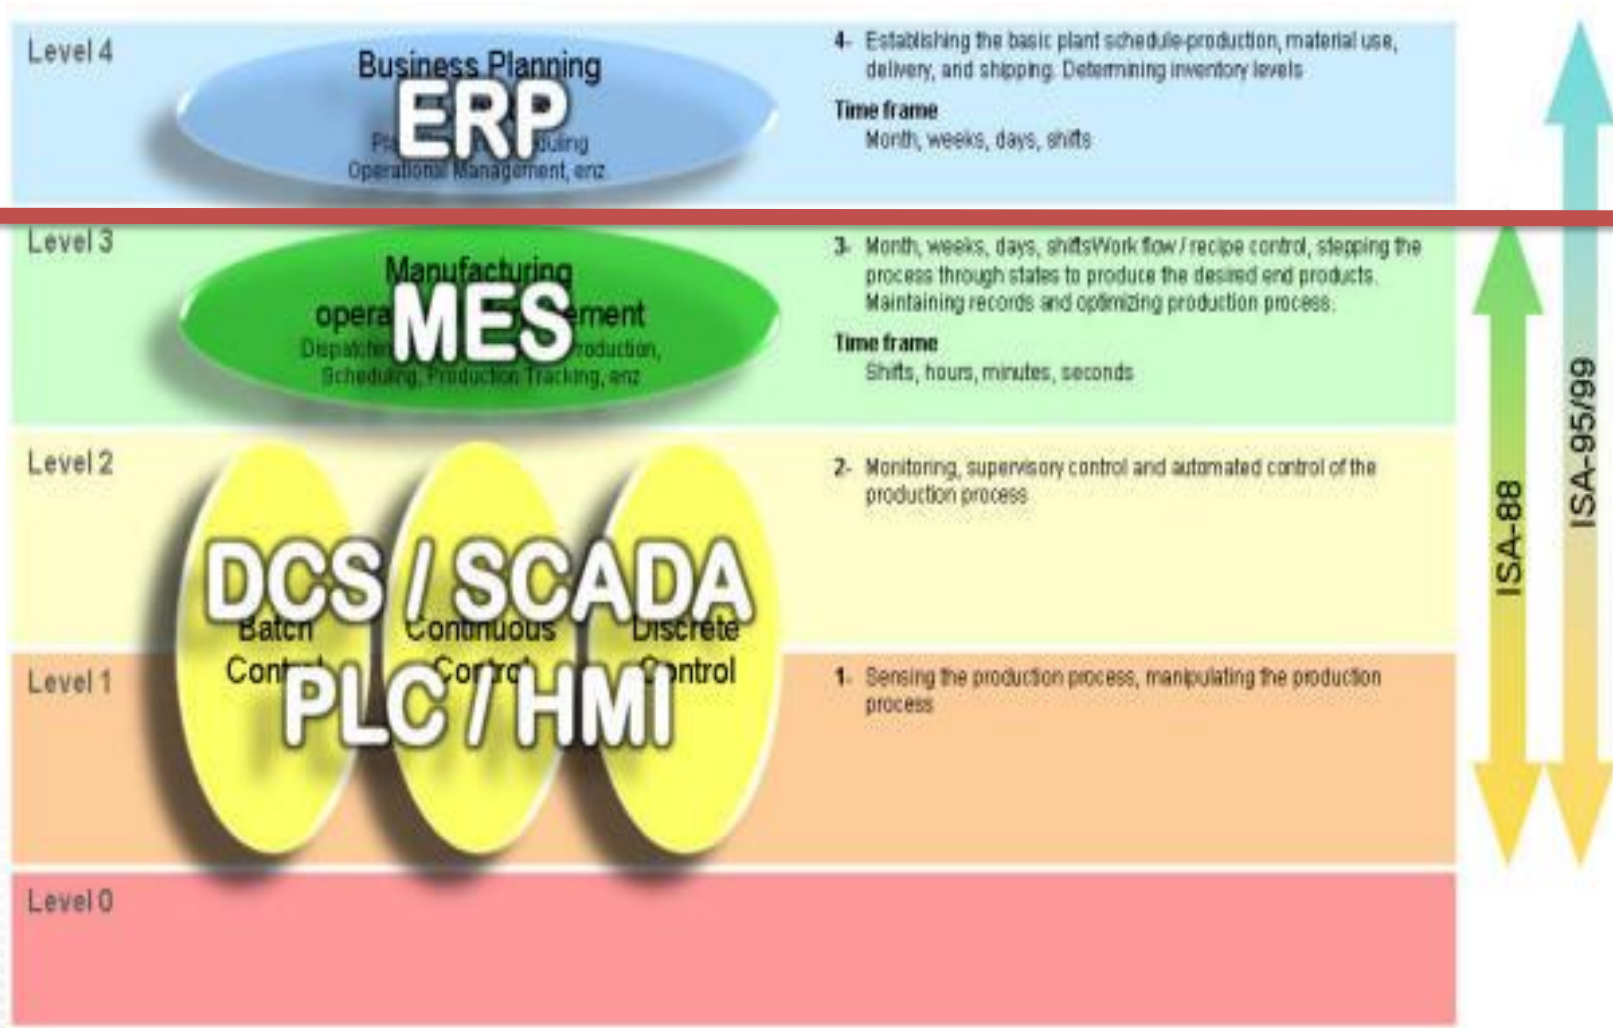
Level 4

Business Planning

ERP

Pl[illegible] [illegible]duling
Operational Management, enz.

4- Establishing the basic plant schedule-production, material use, delivery, and shipping. Determining inventory levels

Time frame
Month, weeks, days, shifts

Level 3

Manufacturing
opera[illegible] MES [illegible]ment
Dispatch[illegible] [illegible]roduction,
Scheduling, Production Tracking, enz

3- Month, weeks, days, shiftsWork flow / recipe control, stepping the process through states to produce the desired end products. Maintaining records and optimizing production process.

Time frame
Shifts, hours, minutes, seconds

Level 2

DCS / SCADA

Batch Cont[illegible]

Continuous Contr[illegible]

Discrete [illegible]ontrol

PLC / HMI

2- Monitoring, supervisory control and automated control of the production process

Level 1

1- Sensing the production process, manipulating the production process

Level 0

ISA-88

ISA-95/99